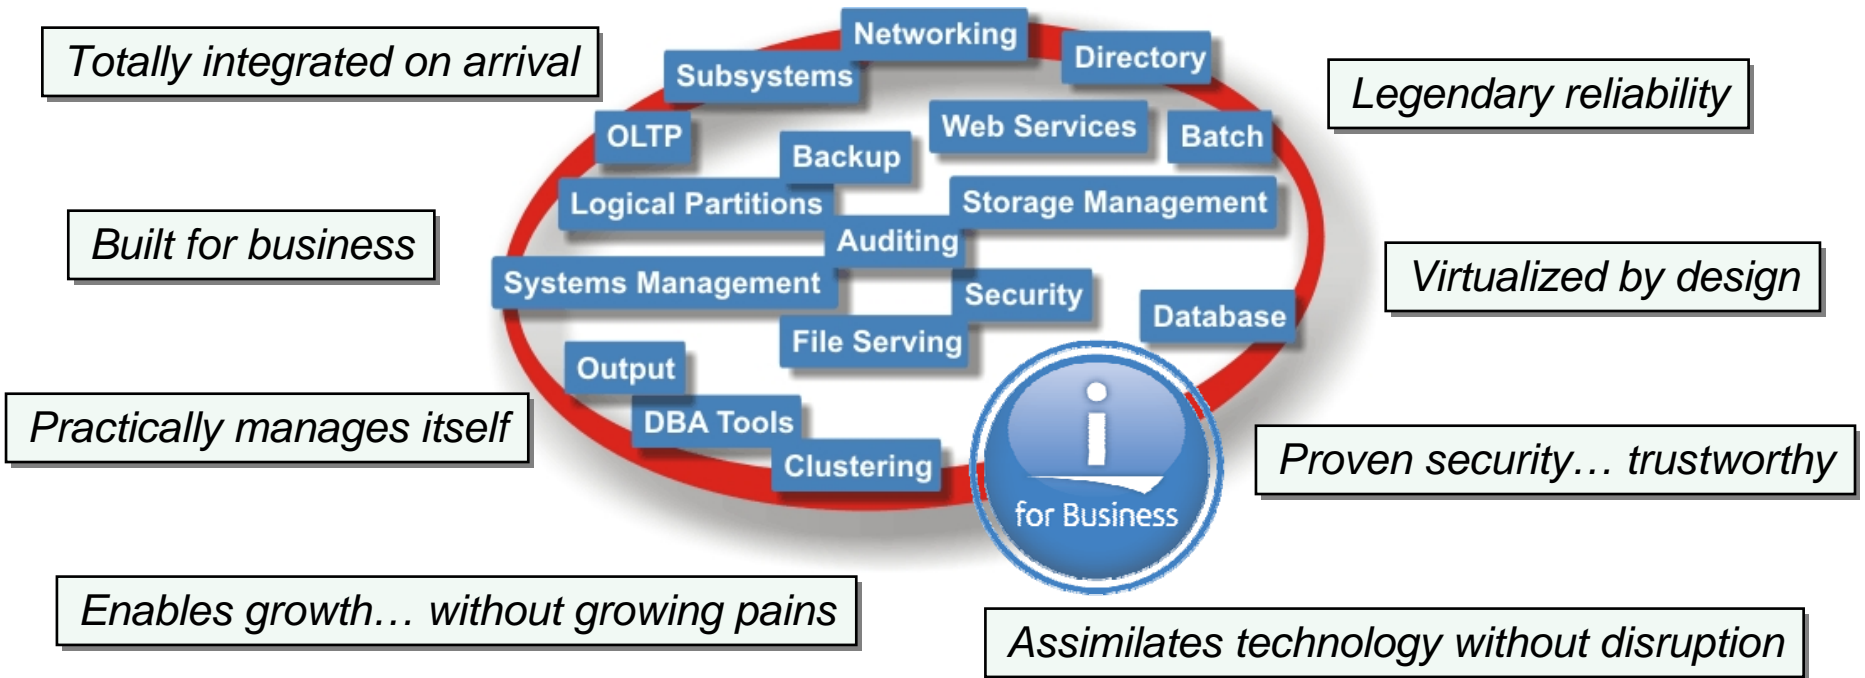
Totally integrated on arrival

Networking

Subsystems

Directory

Legendary reliability

OLTP

Backup

Web Services

Batch

Logical Partitions

Storage Management

Built for business

Auditing

Systems Management

Security

Virtualized by design

Database

File Serving

Output

Practically manages itself

DBA Tools

Clustering

i for Business

Proven security… trustworthy

Enables growth… without growing pains

Assimilates technology without disruption